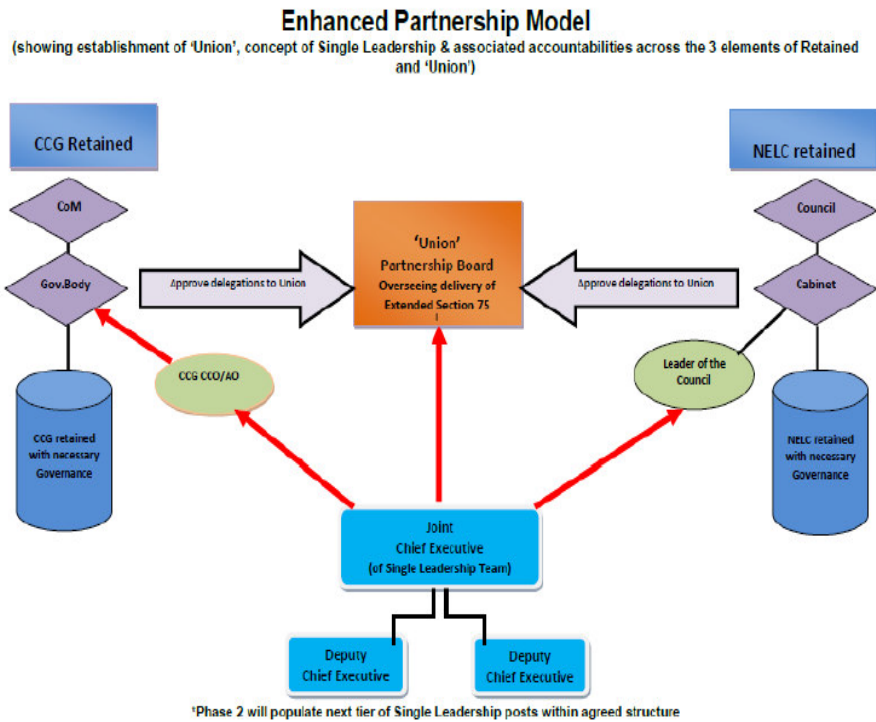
Enhanced Partnership Model

(showing establishment of 'Union', concept of Single Leadership & associated accountabilities across the 3 elements of Retained and 'Union')

CCG Retained

NELC retained

CoM

Gov.Body

Council

Cabinet

'Union'
Partnership Board
Overseeing delivery of Extended Section 75

Approve delegations to Union

Approve delegations to Union

CCG CCO/AO

Leader of the Council

CCG retained with necessary Governance

NELC retained with necessary Governance

Joint
Chief Executive
(of Single Leadership Team)

Deputy
Chief Executive

Deputy
Chief Executive

¹Phase 2 will populate next tier of Single Leadership posts within agreed structure